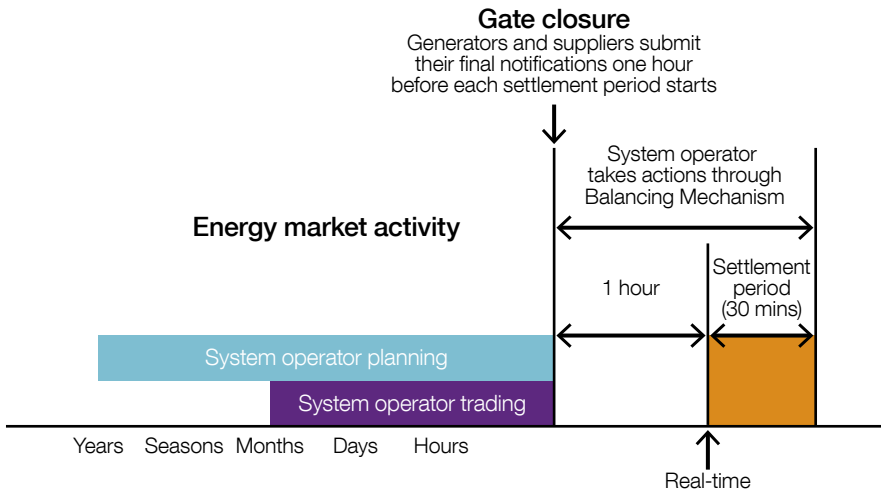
Gate closure
Generators and suppliers submit their final notifications one hour before each settlement period starts

System operator takes actions through Balancing Mechanism

Energy market activity

1 hour

Settlement period (30 mins)

System operator planning

System operator trading

Years Seasons Months Days Hours

Real-time